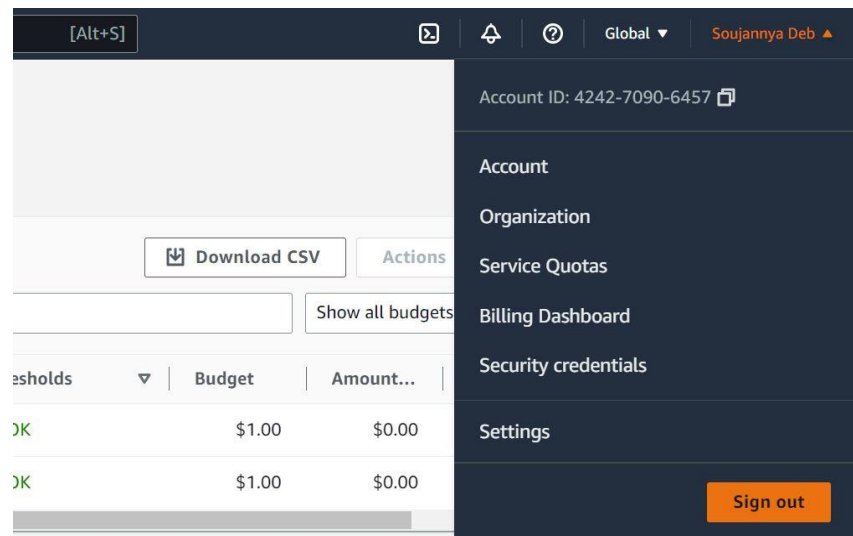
[Alt+S]

Global ▼

Soujannya Deb ▲

Account ID: 4242-7090-6457

Account

Organization

Service Quotas

Billing Dashboard

Security credentials

Settings

Sign out

Download CSV

Actions

Show all budgets

| esholds | Budget | Amount... |
|---|---|---|
| OK | $1.00 | $0.00 |
| OK | $1.00 | $0.00 |